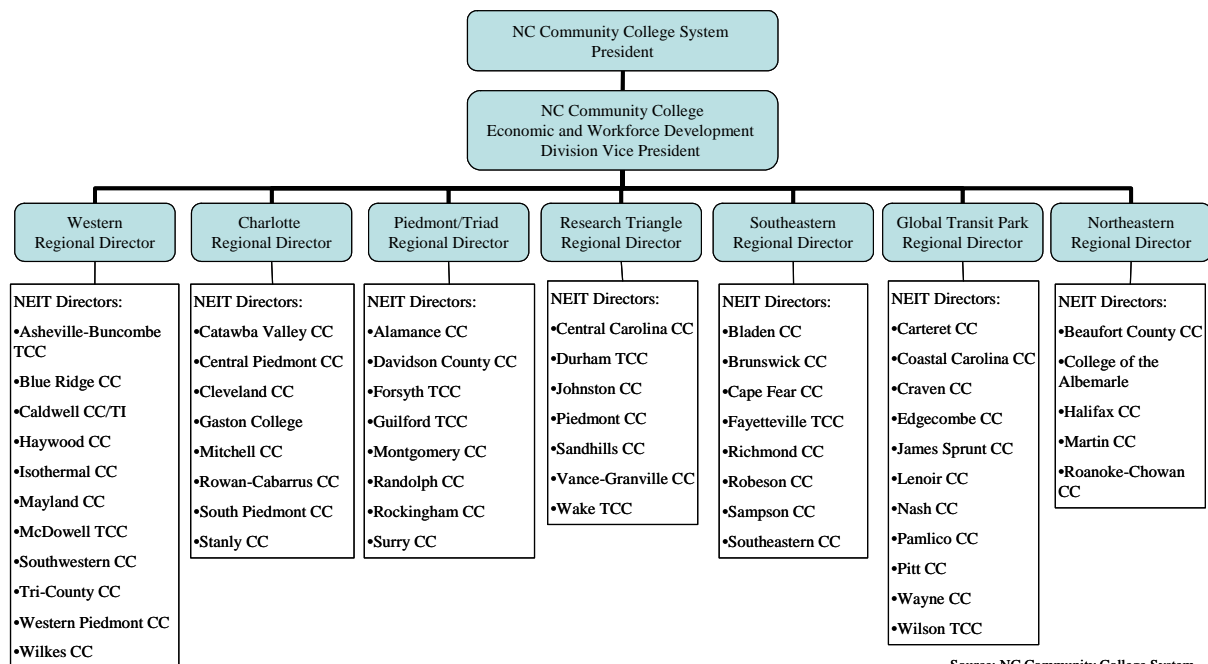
NC Community College System
President

NC Community College
Economic and Workforce Development
Division Vice President

Western
Regional Director

NEIT Directors:
•Asheville-Buncombe TCC
•Blue Ridge CC
•Caldwell CC/TI
•Haywood CC
•Isothermal CC
•Mayland CC
•McDowell TCC
•Southwestern CC
•Tri-County CC
•Western Piedmont CC
•Wilkes CC

Charlotte
Regional Director

NEIT Directors:
•Catawba Valley CC
•Central Piedmont CC
•Cleveland CC
•Gaston College
•Mitchell CC
•Rowan-Cabarrus CC
•South Piedmont CC
•Stanly CC

Piedmont/Triad
Regional Director

NEIT Directors:
•Alamance CC
•Davidson County CC
•Forsyth TCC
•Guilford TCC
•Montgomery CC
•Randolph CC
•Rockingham CC
•Surry CC

Research Triangle
Regional Director

NEIT Directors:
•Central Carolina CC
•Durham TCC
•Johnston CC
•Piedmont CC
•Sandhills CC
•Vance-Granville CC
•Wake TCC

Southeastern
Regional Director

NEIT Directors:
•Bladen CC
•Brunswick CC
•Cape Fear CC
•Fayetteville TCC
•Richmond CC
•Robeson CC
•Sampson CC
•Southeastern CC

Global Transit Park
Regional Director

NEIT Directors:
•Carteret CC
•Coastal Carolina CC
•Craven CC
•Edgecombe CC
•James Sprunt CC
•Lenoir CC
•Nash CC
•Pamlico CC
•Pitt CC
•Wayne CC
•Wilson TCC

Northeastern
Regional Director

NEIT Directors:
•Beaufort County CC
•College of the Albemarle
•Halifax CC
•Martin CC
•Roanoke-Chowan CC

Source: NC Community College System